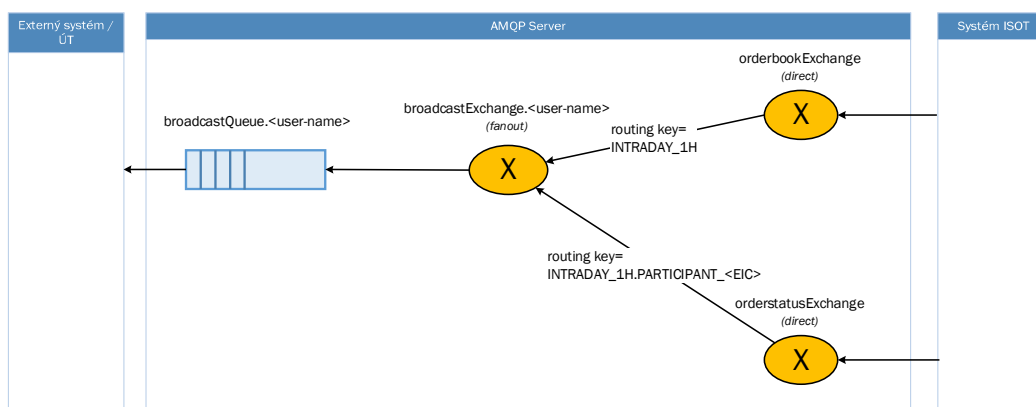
Externý systém / ÚT

AMQP Server

Systém ISOT

orderbookExchange
(direct)

X

broadcastExchange.<user-name>
(fanout)

broadcastQueue.<user-name>

routing key=
INTRADAY_1H

X

routing key=
INTRADAY_1H.PARTICIPANT_<EIC>

orderstatusExchange
(direct)

X